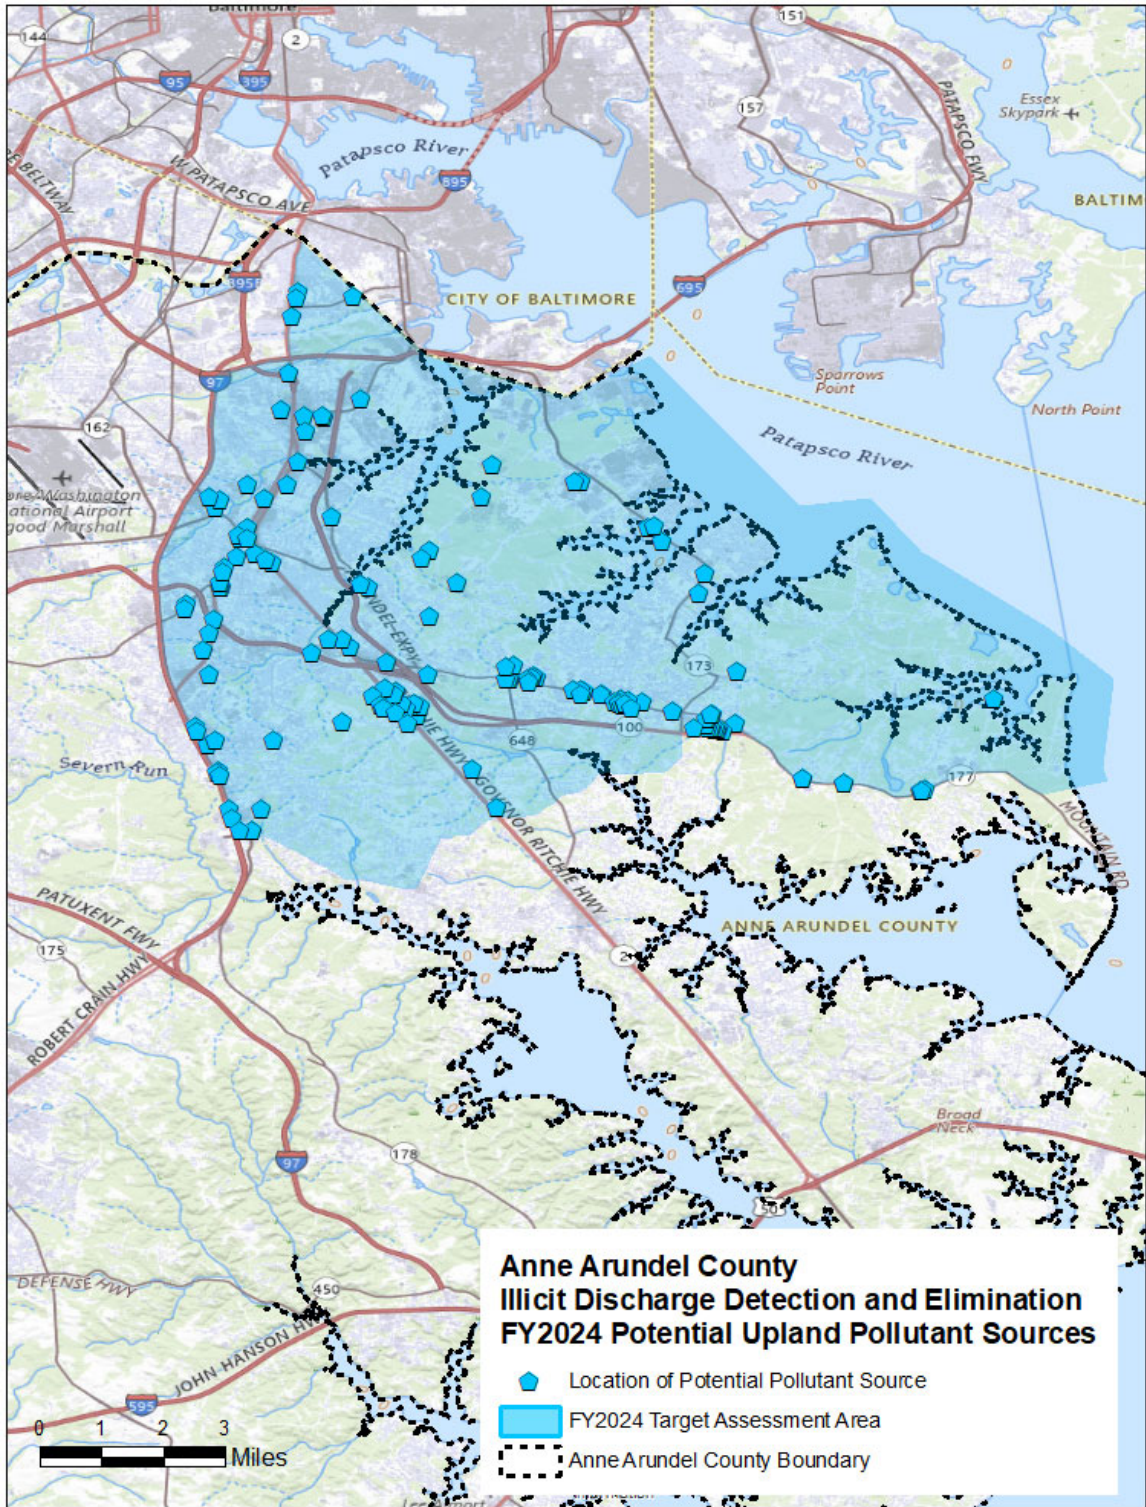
Baltimore
144
2
151
95
395
157
Patapsco River
895
W PATAPSCO AVE
BELTWAY
PATAPSCO FWY
Essex Skypark
BALTIM
895
CITY OF BALTIMORE
695
97
Sparrows Point
North Point
162
Patapsco River
Washington National Airport Thurgood Marshall
ARUNDEL EXPY
173
100
648
RITCHIE HWY
GOVERNOR RITCHIE HWY
177
Severn Run
MOUNTAIN RD
PATUXENT FWY
ANNE ARUNDEL COUNTY
175
ROBERT CRAIN HWY
2
Broad Neck
97
178
50
DEFENSE HWY
450
JOHN HANSON HWY
595
Anne Arundel County
Illicit Discharge Detection and Elimination
FY2024 Potential Upland Pollutant Sources
Location of Potential Pollutant Source
FY2024 Target Assessment Area
Anne Arundel County Boundary
0 1 2 3
Miles